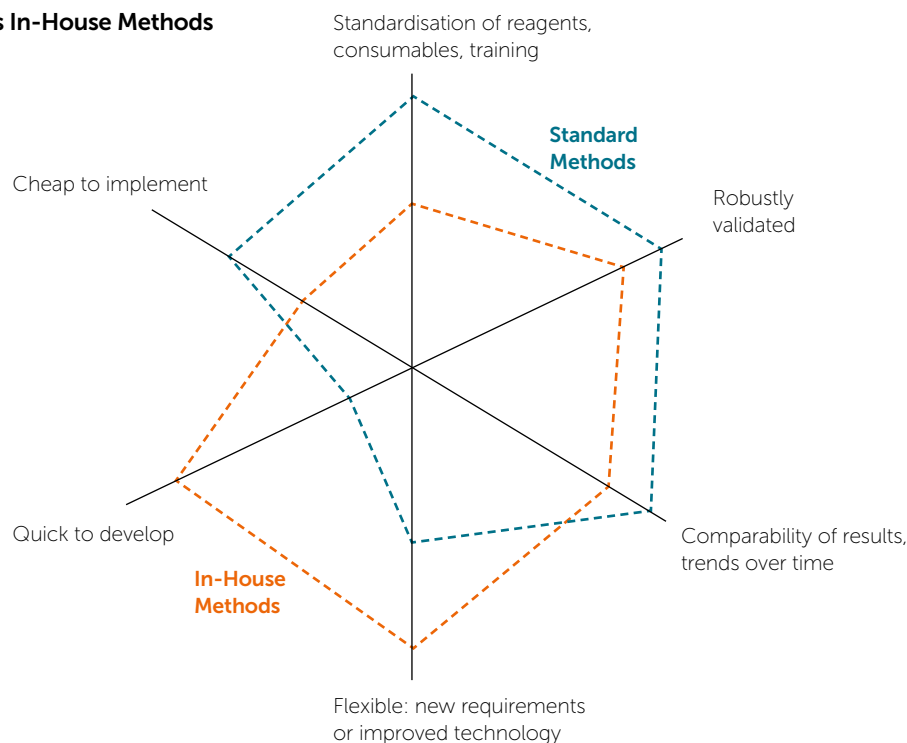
s In-House Methods

Standardisation of reagents, consumables, training

Standard Methods

Robustly validated

Cheap to implement

Quick to develop

Comparability of results, trends over time

In-House Methods

Flexible: new requirements or improved technology